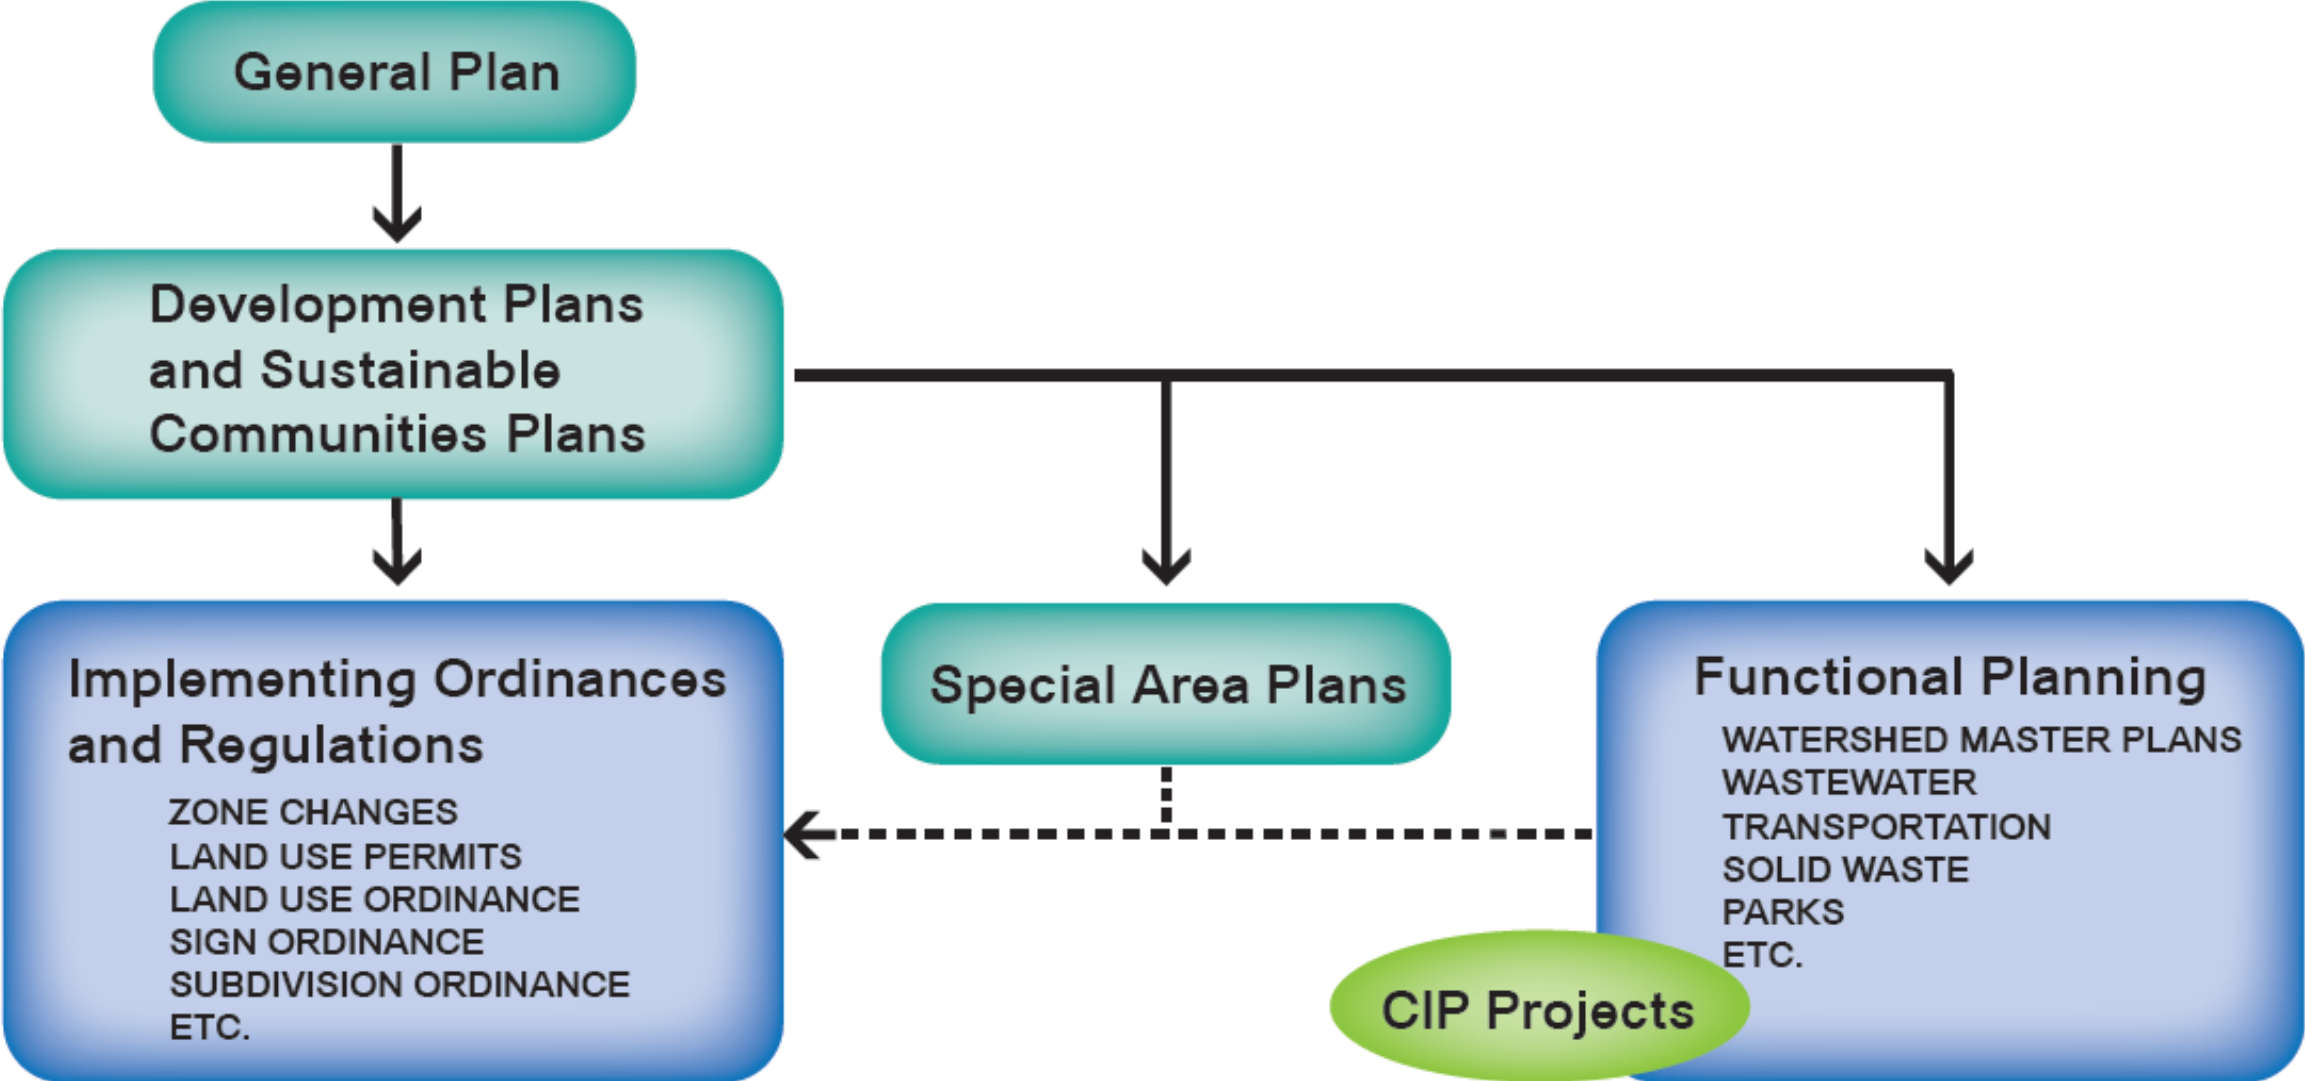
General Plan

Development Plans and Sustainable Communities Plans

Implementing Ordinances and Regulations
ZONE CHANGES
LAND USE PERMITS
LAND USE ORDINANCE
SIGN ORDINANCE
SUBDIVISION ORDINANCE
ETC.

Special Area Plans

Functional Planning
WATERSHED MASTER PLANS
WASTEWATER
TRANSPORTATION
SOLID WASTE
PARKS
ETC.

CIP Projects